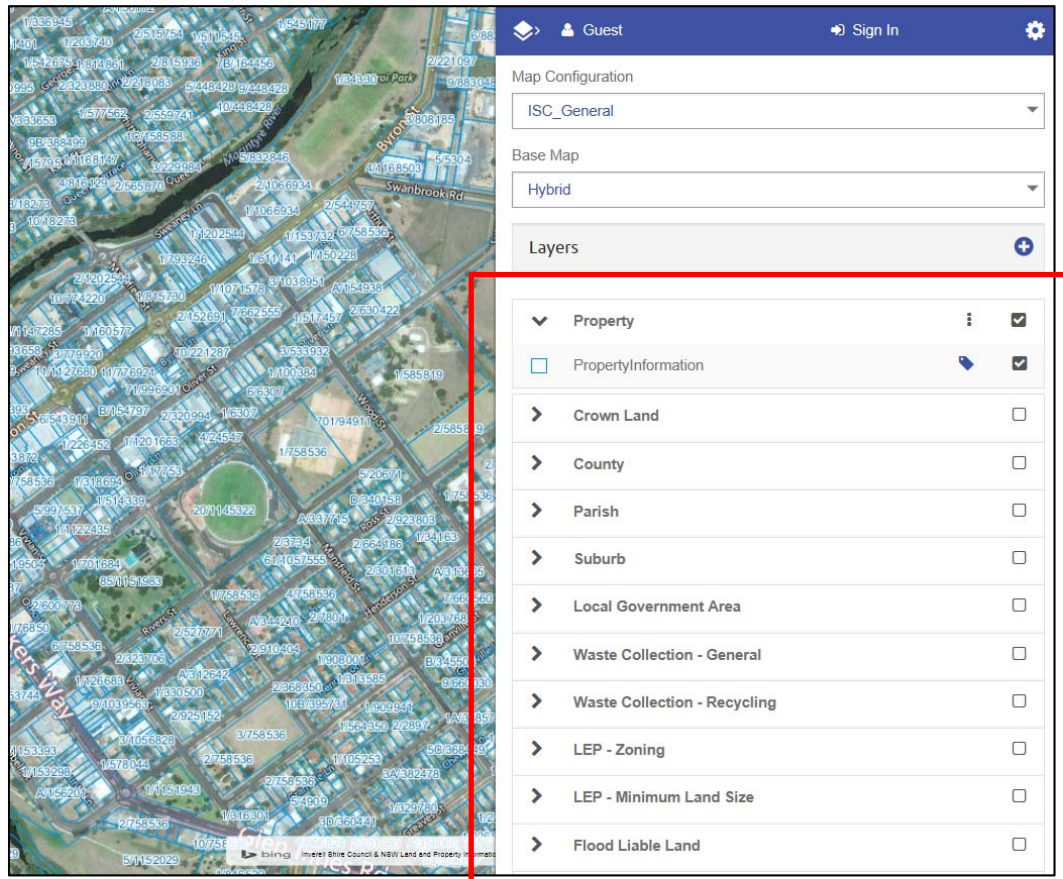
Guest
Sign In
Map Configuration
ISC_General
Base Map
Hybrid
Layers
Property
PropertyInformation
Crown Land
County
Parish
Suburb
Local Government Area
Waste Collection - General
Waste Collection - Recycling
LEP - Zoning
LEP - Minimum Land Size
Flood Liable Land

Swanbrook Rd
Byron St
Wood St
Ross St
Mansfield St
Henderson St
Rivers St
Lawrence St
Oliver St
Queen St
Glen Innes Rd
Macintyre River
bing Inverell Shire Council & NSW Land and Property Information
1/336945
1/203740
2/515754
1/545177
1/1085479
1/758536
20/1145322
701/94911
2/585819
1/585819
5/115/2029
2/758536
3/758536